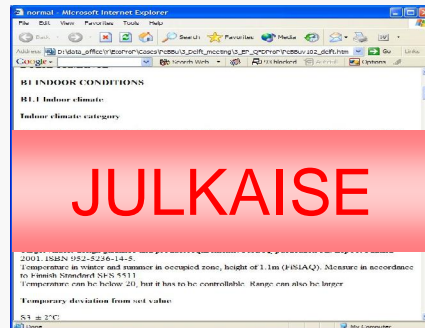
normal - Microsoft Internet Explorer

File Edit View Favorites Tools Help

Back Search Favorites Media

Address D:\data_office\Y\EloProf\Cosca\rcBBU\3_Delft_meeting\3_BP_Q\PDProf\rcBBU\02_delft.htm Go Links

Google - Search Web 73 blocked AutoFill Options

B1 INDOOR CONDITIONS

B1.1 Indoor climate

Indoor climate category

JULKAISE

2001. ISBN 952-5236-14-5.

Temperature in winter and summer in occupied zone, height of 1.1m (FISIAQ). Measure in accordance to Finnish Standard SFS 5511

Temperature can be below 20, but it has to be controllable. Range can also be larger.

Temporary deviation from set value

S3 ± 2°C

Done My Computer